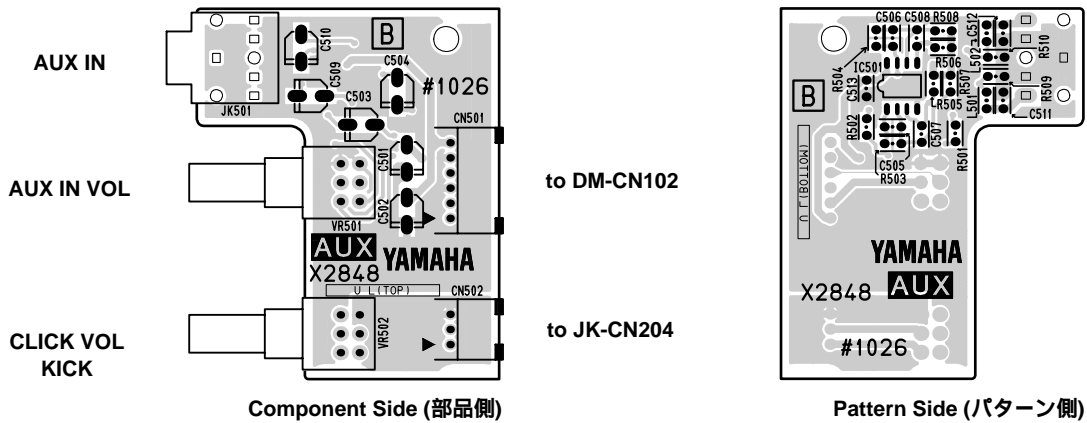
AUX IN

AUX IN VOL

CLICK VOL
KICK

B
C510
C509
C504
C503
#1026
JK501
CN501
C501
C502
VR501
AUX
X2848
YAMAHA
U L (TOP)
CN502
VR502

to DM-CN102

to JK-CN204

Component Side (部品側)

C506 C508 R508
C512
R510
R504
IC501
C513
R506
L502
R507
B
R505
L501
R509
C511
R502
C507
U L (BOTTOM)
C505
R503
R501
YAMAHA
X2848
AUX
#1026

Pattern Side (パターン側)